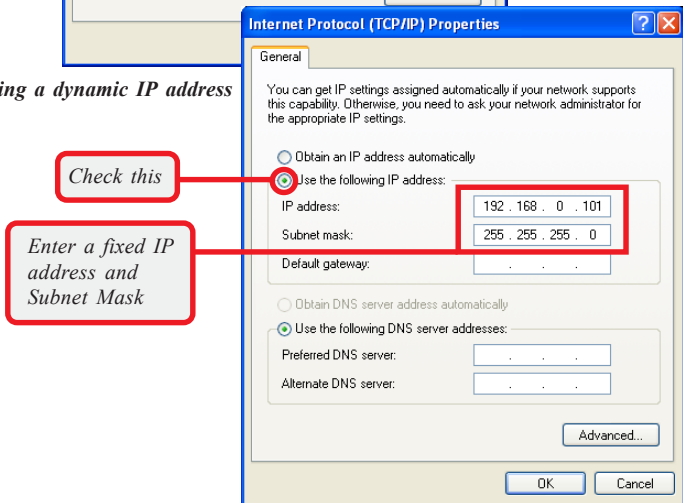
ing a dynamic IP address

Internet Protocol (TCP/IP) Properties

?

General

You can get IP settings assigned automatically if your network supports this capability. Otherwise, you need to ask your network administrator for the appropriate IP settings.

Check this

Obtain an IP address automatically

Use the following IP address:

IP address: 192 . 168 . 0 . 101

Enter a fixed IP address and Subnet Mask

Subnet mask: 255 . 255 . 255 . 0

Default gateway: . . .

Obtain DNS server address automatically

Use the following DNS server addresses:

Preferred DNS server: . . .

Alternate DNS server: . . .

Advanced...

OK

Cancel